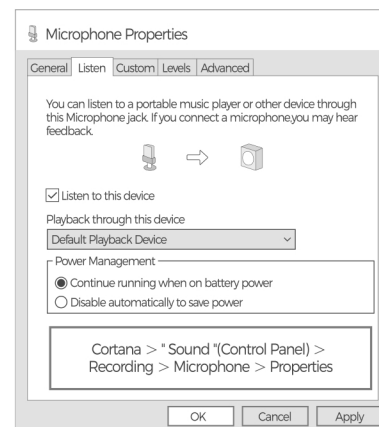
Microphone Properties

General Listen Custom Levels Advanced

You can listen to a portable music player or other device through this Microphone jack. If you connect a microphone,you may hear feedback.

Listen to this device

Playback through this device

Default Playback Device

Power Management

Continue running when on battery power

Disable automatically to save power

Cortana > " Sound "(Control Panel) > Recording > Microphone > Properties

OK Cancel Apply